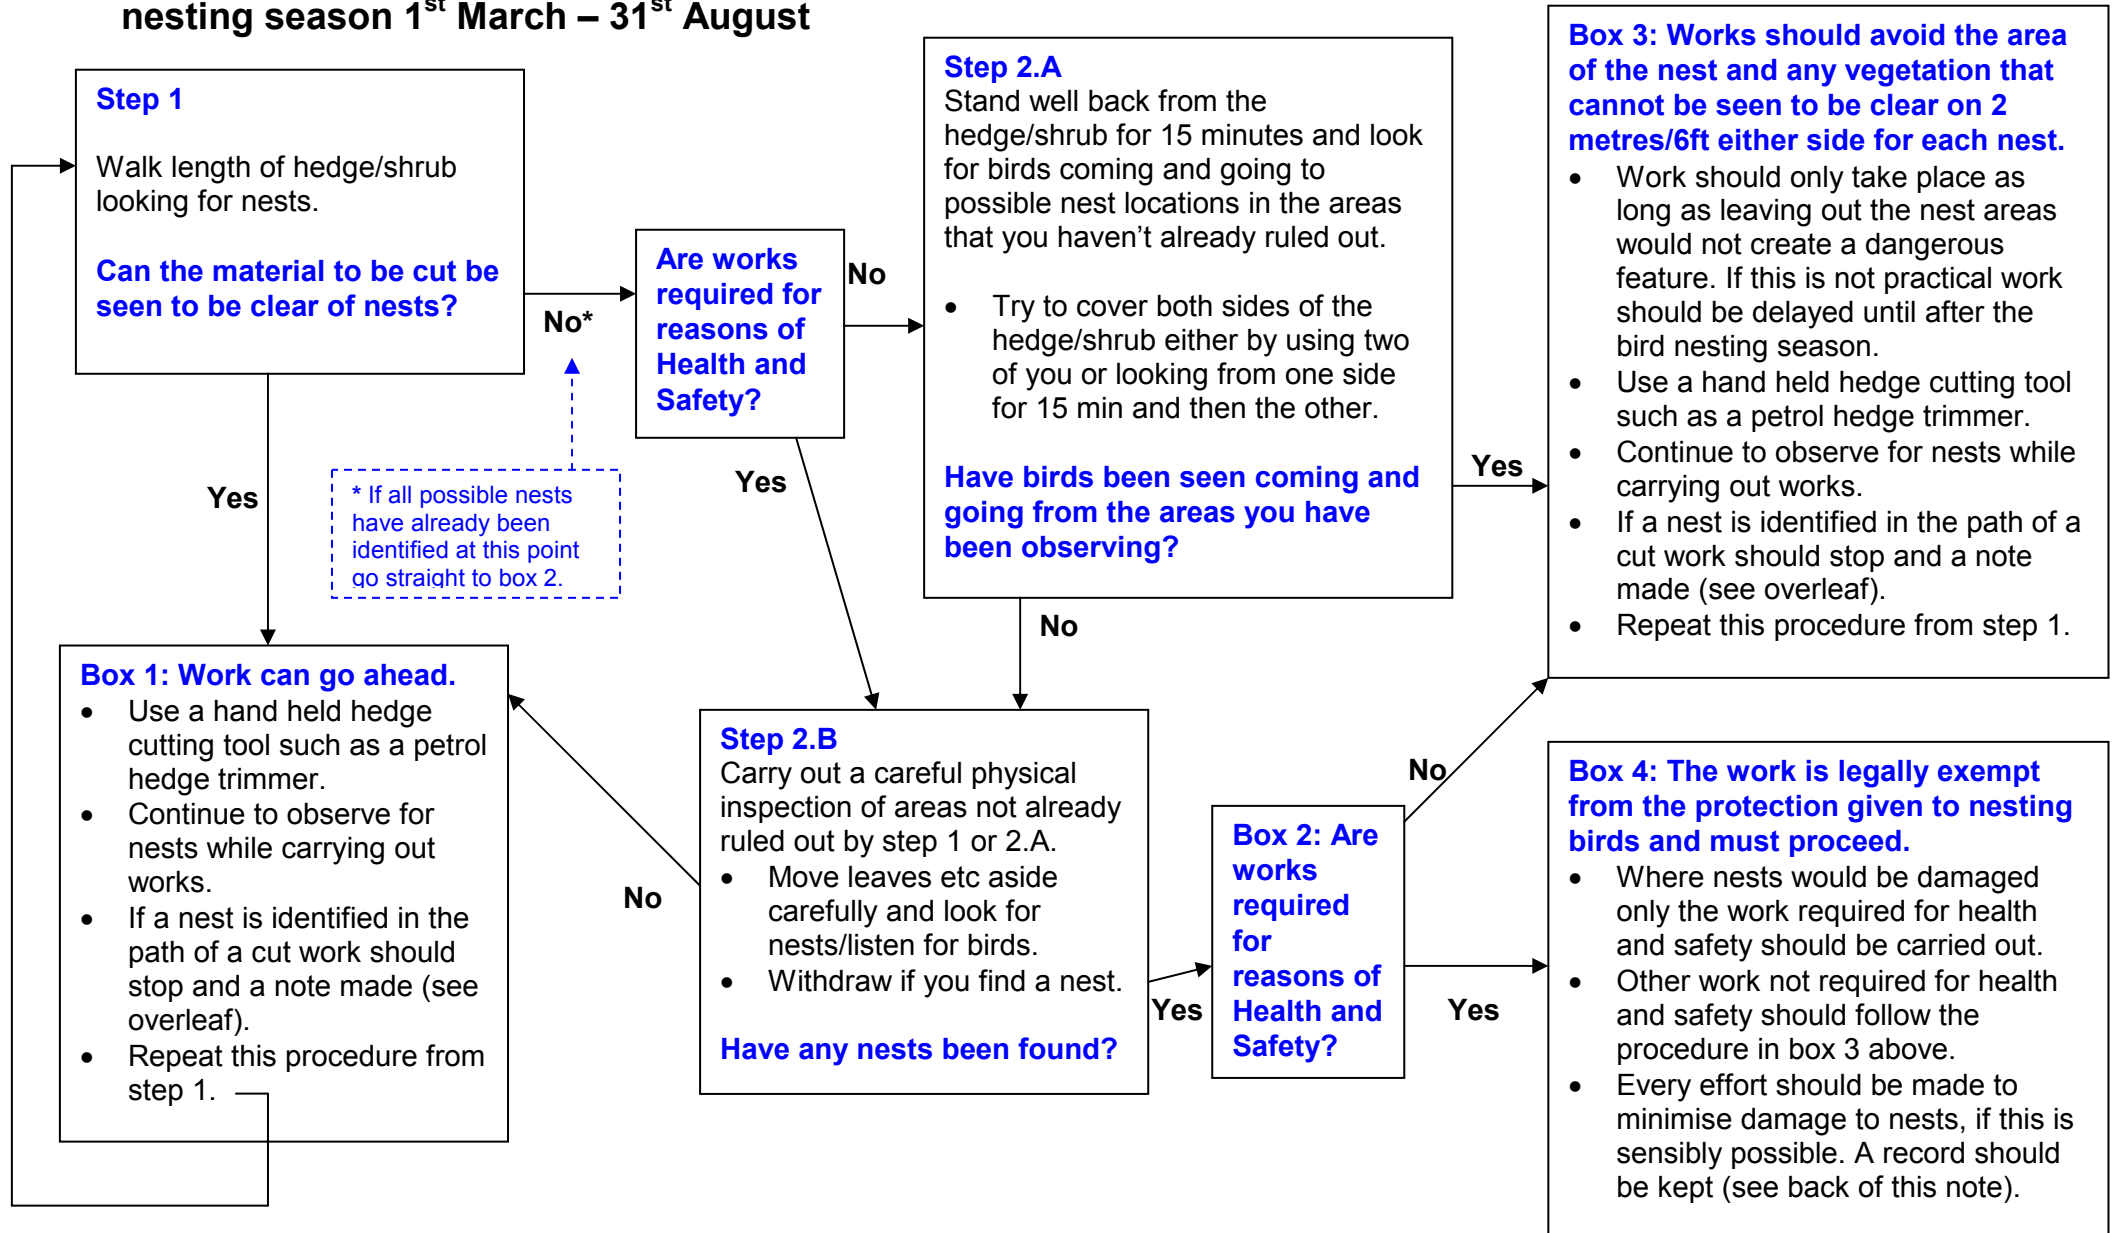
nesting season 1$^{st}$ March – 31$^{st}$ August

Step 1

Walk length of hedge/shrub looking for nests.

Can the material to be cut be seen to be clear of nests?

No*

Are works required for reasons of Health and Safety?

No

Step 2.A
Stand well back from the hedge/shrub for 15 minutes and look for birds coming and going to possible nest locations in the areas that you haven't already ruled out.

• Try to cover both sides of the hedge/shrub either by using two of you or looking from one side for 15 min and then the other.

Have birds been seen coming and going from the areas you have been observing?

Yes

Box 3: Works should avoid the area of the nest and any vegetation that cannot be seen to be clear on 2 metres/6ft either side for each nest.
• Work should only take place as long as leaving out the nest areas would not create a dangerous feature. If this is not practical work should be delayed until after the bird nesting season.
• Use a hand held hedge cutting tool such as a petrol hedge trimmer.
• Continue to observe for nests while carrying out works.
• If a nest is identified in the path of a cut work should stop and a note made (see overleaf).
• Repeat this procedure from step 1.

Yes

* If all possible nests have already been identified at this point go straight to box 2.

Yes

No

Box 1: Work can go ahead.
• Use a hand held hedge cutting tool such as a petrol hedge trimmer.
• Continue to observe for nests while carrying out works.
• If a nest is identified in the path of a cut work should stop and a note made (see overleaf).
• Repeat this procedure from step 1.

No

Step 2.B
Carry out a careful physical inspection of areas not already ruled out by step 1 or 2.A.
• Move leaves etc aside carefully and look for nests/listen for birds.
• Withdraw if you find a nest.

Have any nests been found?

Yes

Box 2: Are works required for reasons of Health and Safety?

No

Yes

Box 4: The work is legally exempt from the protection given to nesting birds and must proceed.
• Where nests would be damaged only the work required for health and safety should be carried out.
• Other work not required for health and safety should follow the procedure in box 3 above.
• Every effort should be made to minimise damage to nests, if this is sensibly possible. A record should be kept (see back of this note).